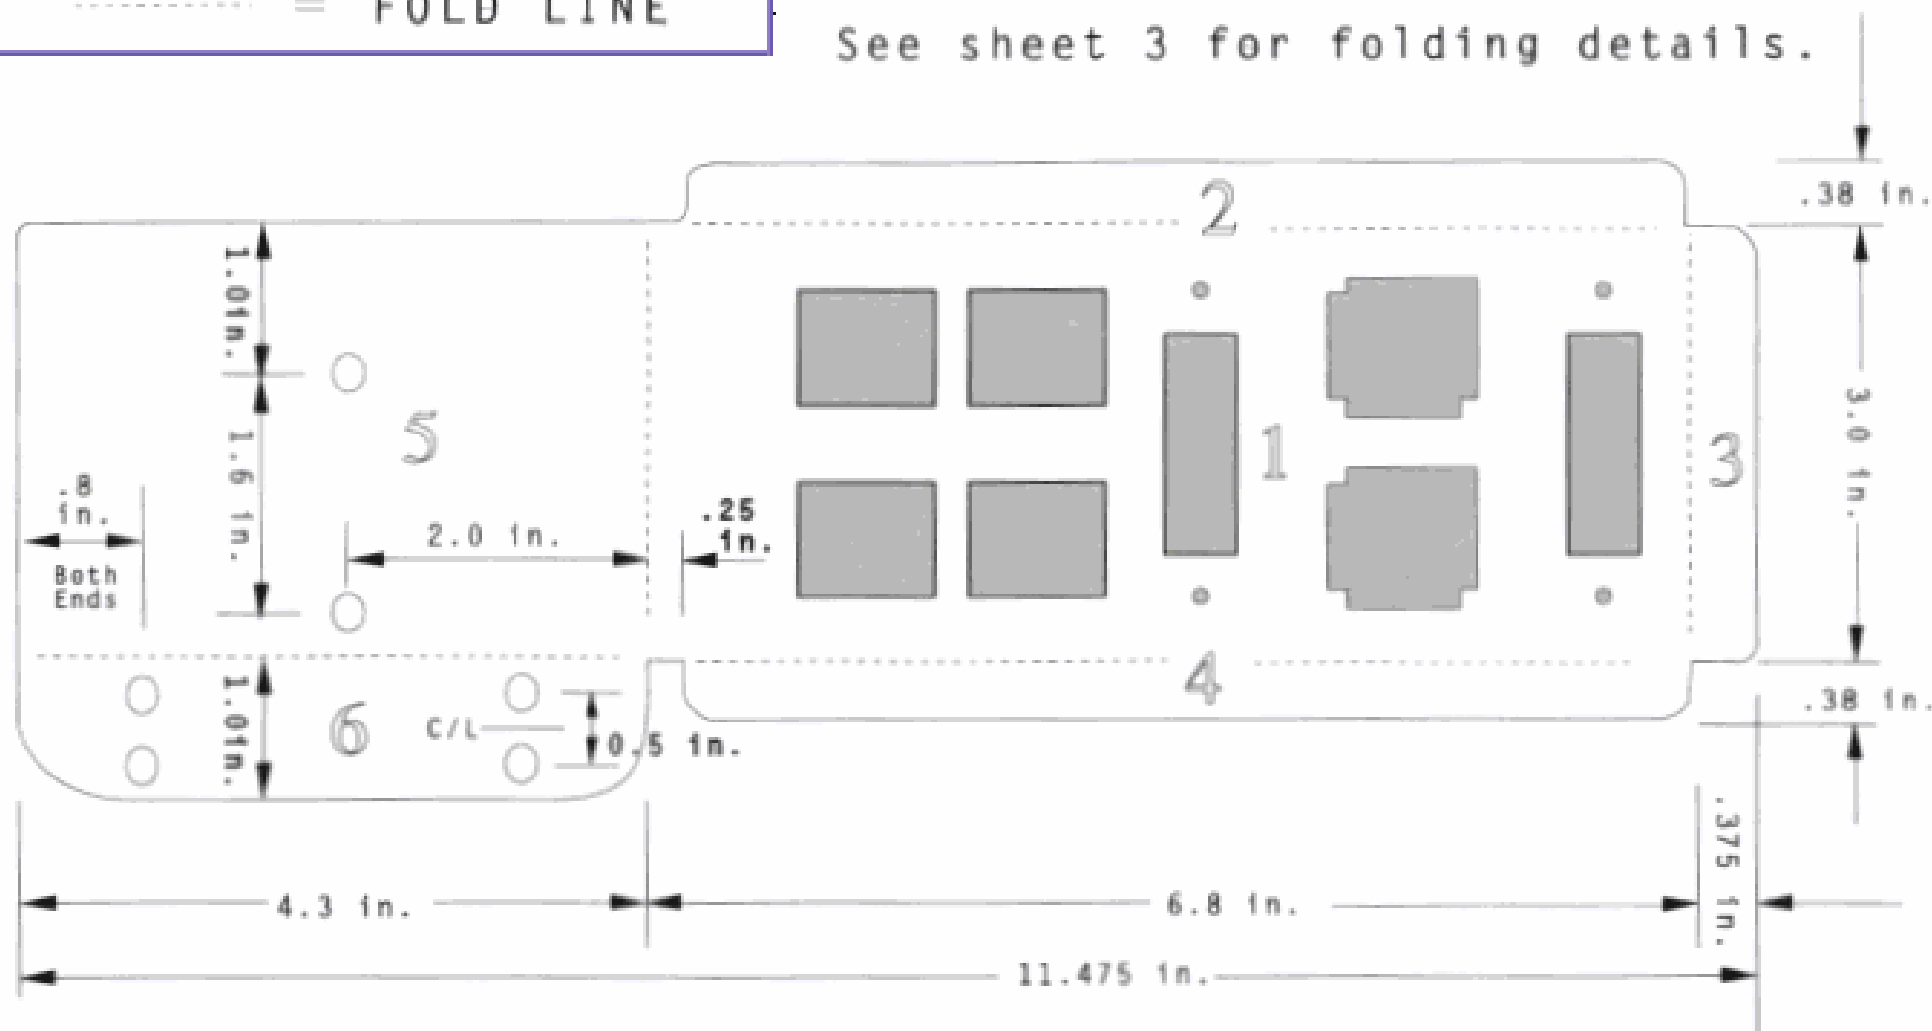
= FOLD LINE

See sheet 3 for folding details.

.38 in.

2

1.01in.

1.6 in.

5

1

3

3.0 in.

.8 in.

Both Ends

2.0 in.

.25 in.

4

.38 in.

1.01in.

6

C/L

0.5 in.

.375 in.

4.3 in.

6.8 in.

11.475 in.